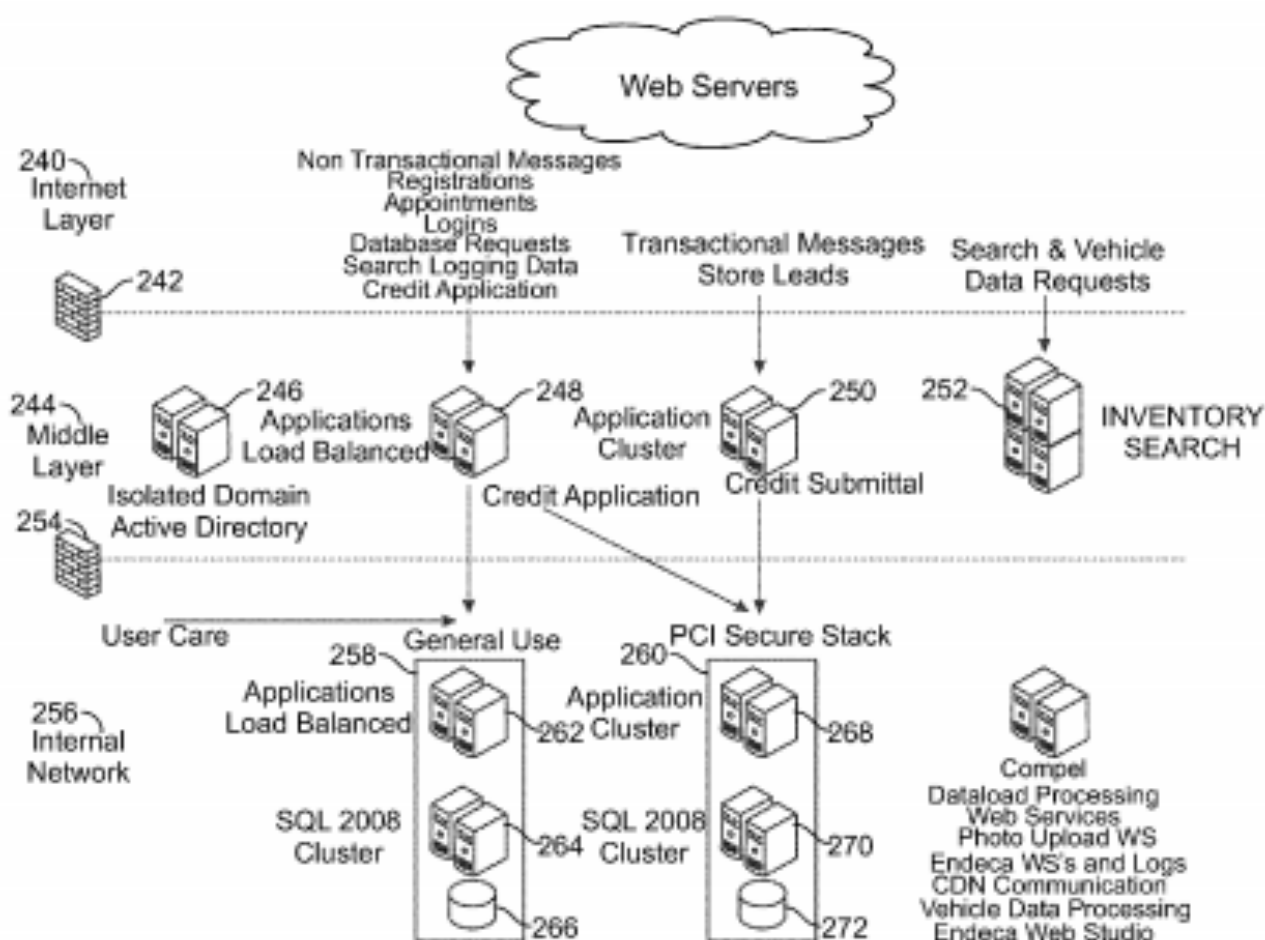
Web Servers

240
Internet
Layer

Non Transactional Messages
Registrations
Appointments
Logins
Database Requests
Search Logging Data
Credit Application

Transactional Messages
Store Leads

Search & Vehicle
Data Requests

242

244
Middle
Layer

246
Applications
Load Balanced

248

Application
Cluster

250

252

INVENTORY
SEARCH

Isolated Domain
Active Directory

Credit Application

Credit Submittal

254

User Care

General Use

PCI Secure Stack

258

Applications
Load Balanced

262

260

Application
Cluster

268

256
Internal
Network

SQL 2008
Cluster

264

SQL 2008
Cluster

270

266

272

Compel
Dataload Processing
Web Services
Photo Upload WS
Endeca WS's and Logs
CDN Communication
Vehicle Data Processing
Endeca Web Studio